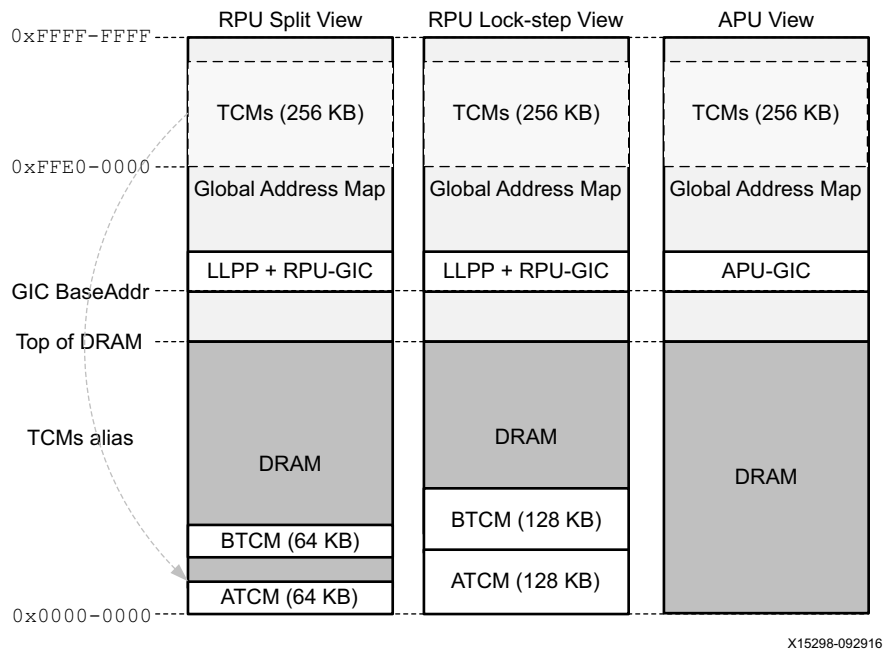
RPU Split View
RPU Lock-step View
APU View

0xFFFF-FFFF
TCMs (256 KB)
TCMs (256 KB)
TCMs (256 KB)

0xFFE0-0000
Global Address Map
Global Address Map
Global Address Map

LLPP + RPU-GIC
LLPP + RPU-GIC
APU-GIC

GIC BaseAddr

Top of DRAM

TCMs alias

DRAM
DRAM
DRAM

BTCM (64 KB)
BTCM (128 KB)

ATCM (64 KB)
ATCM (128 KB)

0x0000-0000

X15298-092916